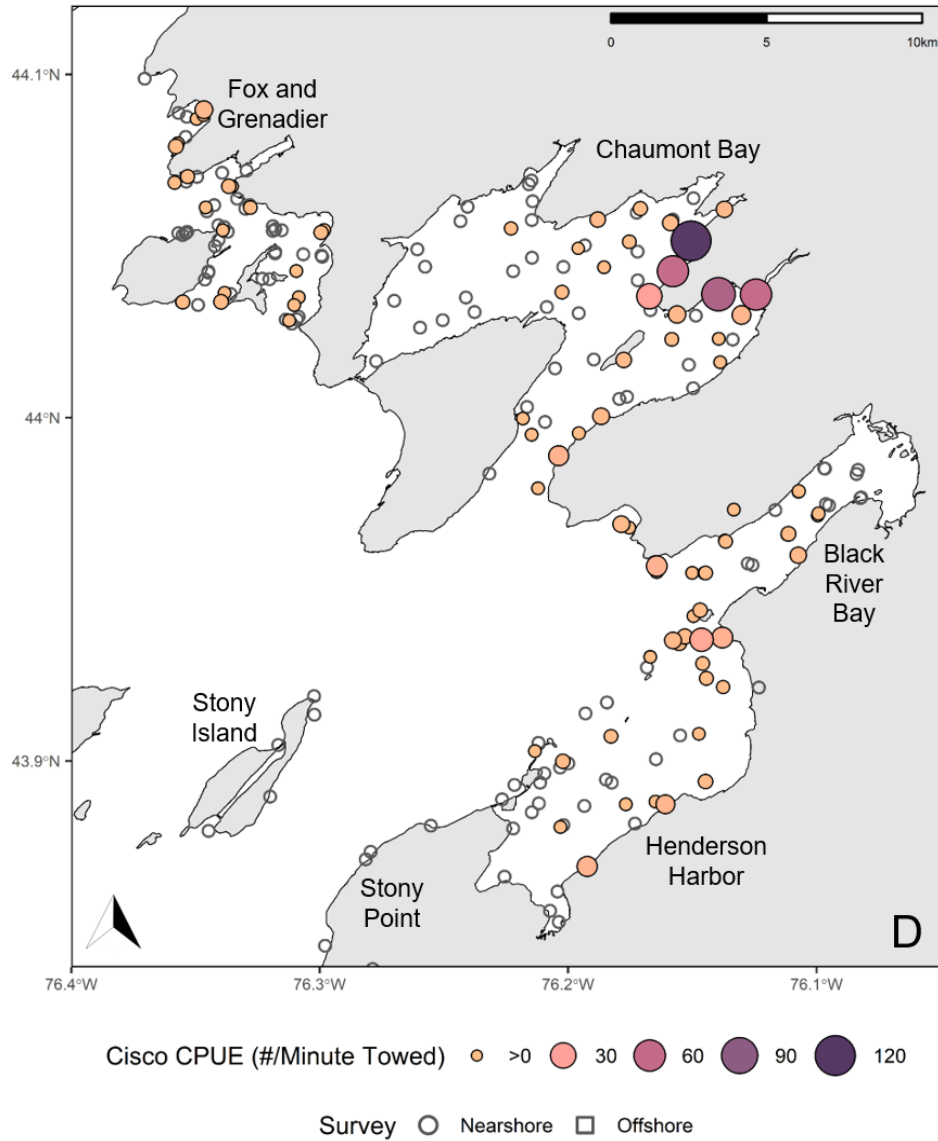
0 5 10km

44.1°N

44°N

43.9°N

Fox and Grenadier

Chaumont Bay

Black River Bay

Stony Island

Henderson Harbor

Stony Point

D

76.4°W 76.3°W 76.2°W 76.1°W

Cisco CPUE (#/Minute Towed) >0 30 60 90 120

Survey Nearshore Offshore